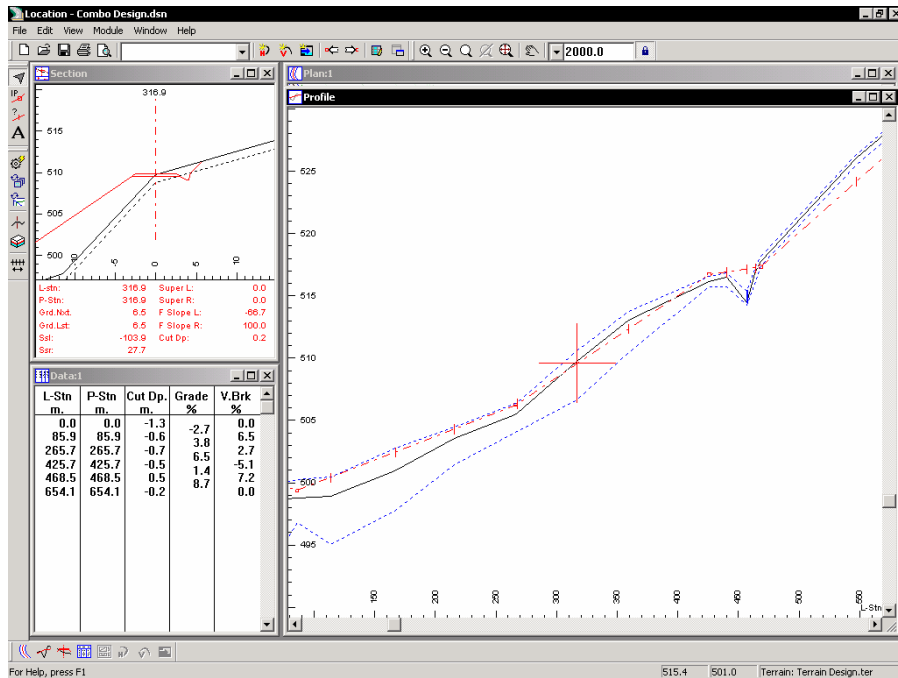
Location - Combo Design.dsn

File Edit View Module Window Help

2000.0

Section

316.9

515
510
505
500

-10 -5 0 5 10

| L-stn: | 316.9 | Super L: | 0.0 |
|---|---|---|---|
| P-Stn: | 316.9 | Super R: | 0.0 |
| Grd.Nxt.: | 6.5 | F Slope L: | -66.7 |
| Grd.Lst: | 6.5 | F Slope R: | 100.0 |
| Ssl: | -103.9 | Cut Dp: | 0.2 |
| Ssr: | 27.7 | | |

Data:1

| L-Stn m. | P-Stn m. | Cut Dp. m. | Grade % | V.Brk % |
|---|---|---|---|---|
| 0.0 | 0.0 | -1.3 | | 0.0 |
| 85.9 | 85.9 | -0.6 | -2.7 | 6.5 |
| 265.7 | 265.7 | -0.7 | 3.8 | 2.7 |
| 425.7 | 425.7 | -0.5 | 6.5 | -5.1 |
| 468.5 | 468.5 | 0.5 | 1.4 | 7.2 |
| 654.1 | 654.1 | -0.2 | 8.7 | 0.0 |

Plan:1

Profile

525
520
515
510
505
500
495

150 200 250 300 350 400 450 500 550

L-Stn

For Help, press F1

515.4

501.0

Terrain: Terrain Design.ter